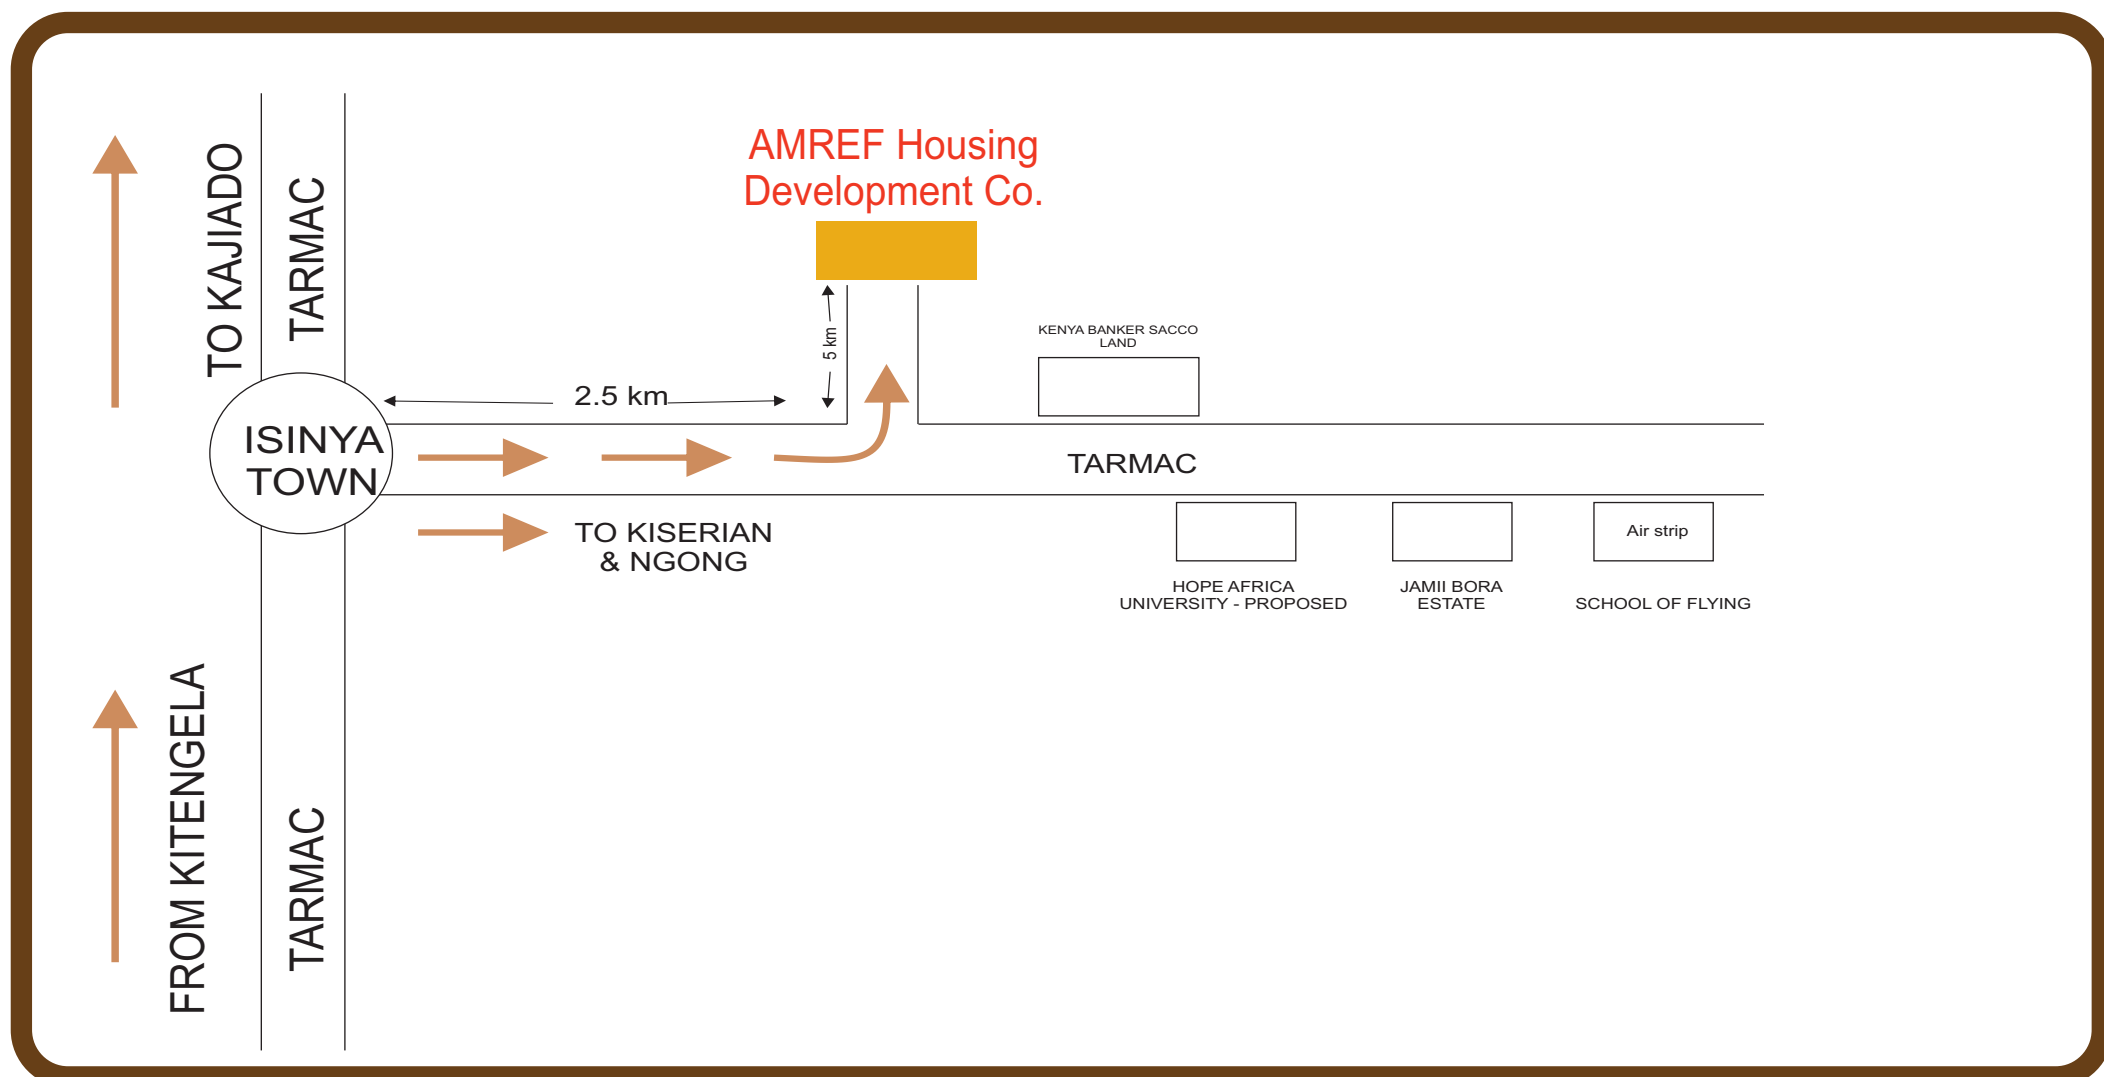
TO KAJIADO

TARMAC

AMREF Housing
Development Co.

5 km

2.5 km

KENYA BANKER SACCO LAND

ISINYA TOWN

TARMAC

TO KISERIAN & NGONG

Air strip

HOPE AFRICA UNIVERSITY - PROPOSED

JAMII BORA ESTATE

SCHOOL OF FLYING

FROM KITENGELA

TARMAC